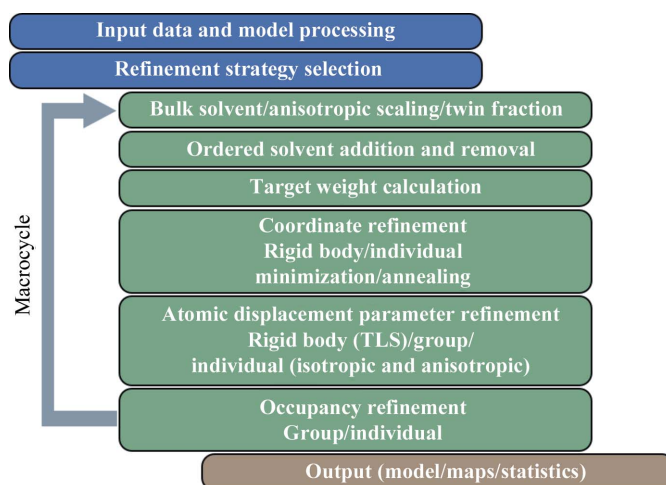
Input data and model processing

Refinement strategy selection

Macrocycle

Bulk solvent/anisotropic scaling/twin fraction

Ordered solvent addition and removal

Target weight calculation

Coordinate refinement
Rigid body/individual
minimization/annealing

Atomic displacement parameter refinement
Rigid body (TLS)/group/
individual (isotropic and anisotropic)

Occupancy refinement
Group/individual

Output (model/maps/statistics)